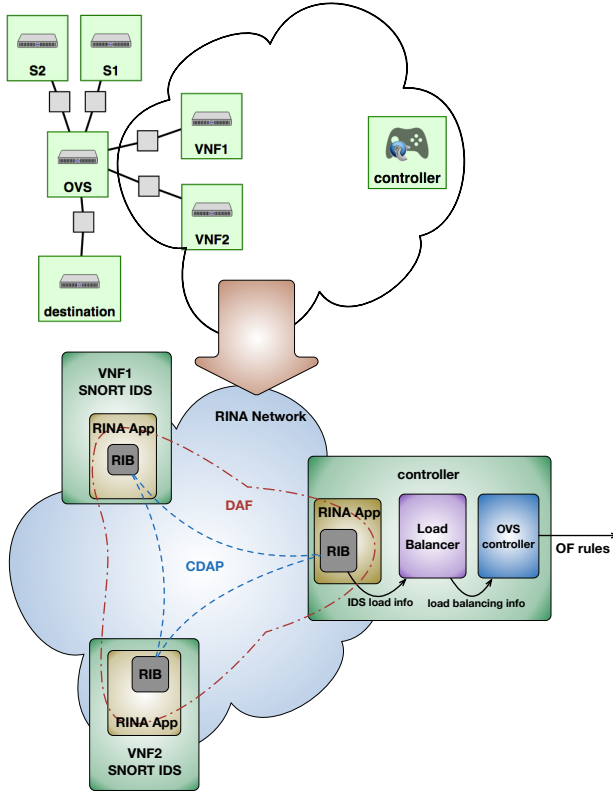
S2
S1
OVS
VNF1
VNF2
controller
destination

VNF1
SNORT IDS
RINA App
RIB
RINA Network
DAF
CDAP
controller
RINA App
RIB
Load Balancer
OVS controller
OF rules
IDS load info
load balancing info
RIB
RINA App
VNF2
SNORT IDS